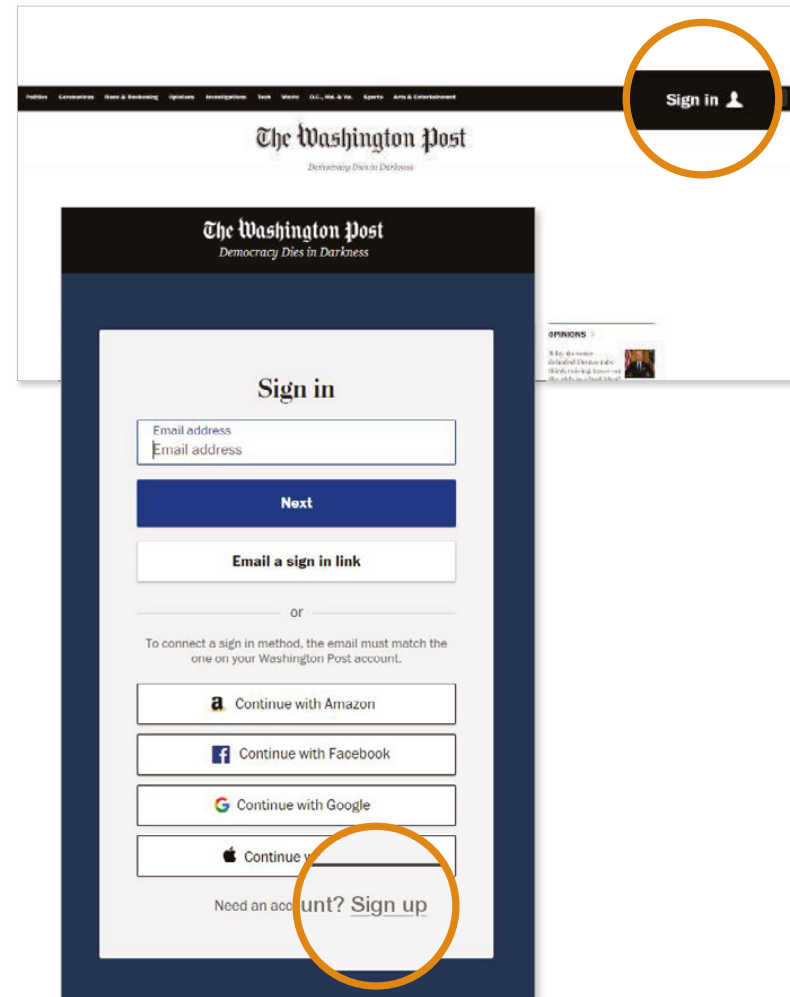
Politics Coronavirus Race & Reckoning Opinions Investigations Tech World D.C., Md. & Va. Sports Arts & Entertainment

Sign in

The Washington Post
Democracy Dies in Darkness

The Washington Post
Democracy Dies in Darkness

OPINIONS

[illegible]

Sign in

Email address
Email address

Next

Email a sign in link

or

To connect a sign in method, the email must match the one on your Washington Post account.

Continue with Amazon

Continue with Facebook

Continue with Google

Continue w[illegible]

Need an account? Sign up